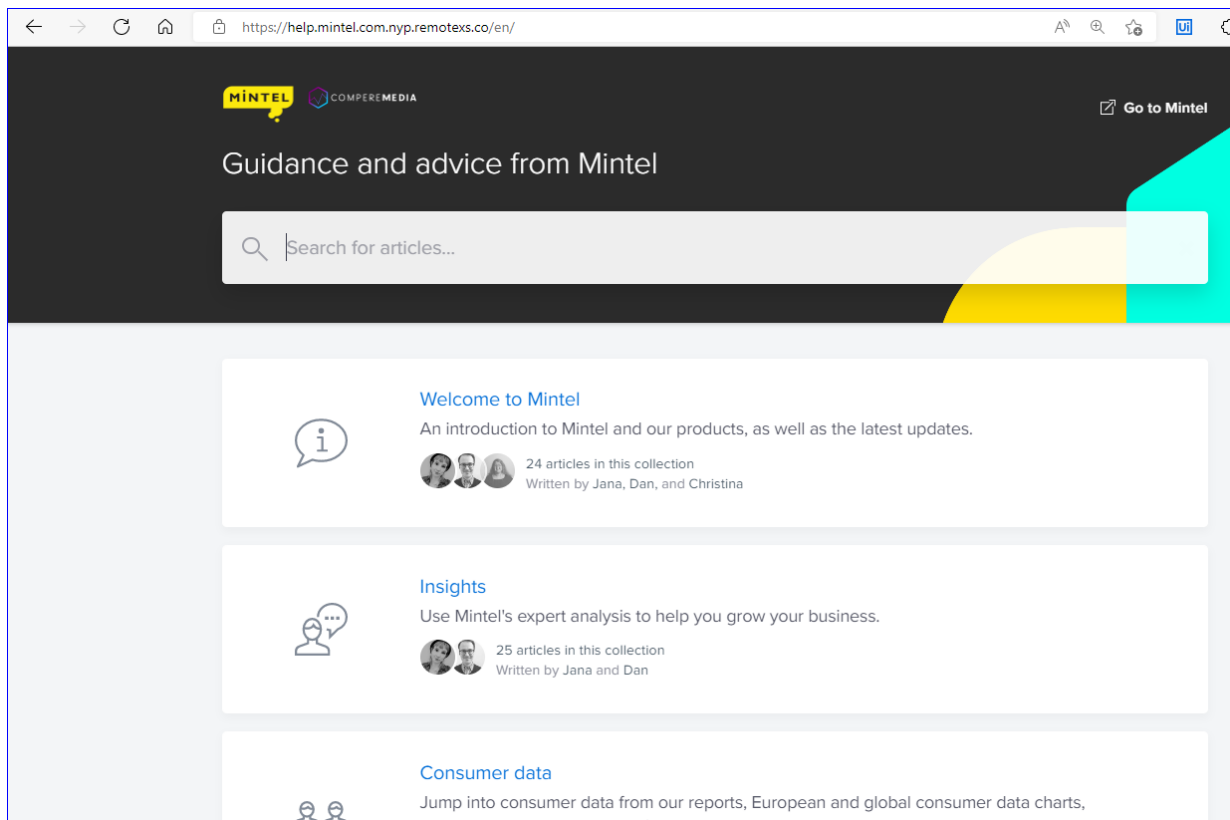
https://help.mintel.com.nyp.remotexs.co/en/

Ui

MINTEL COMPEREMEDIA

Go to Mintel

Guidance and advice from Mintel

Search for articles...

Welcome to Mintel

An introduction to Mintel and our products, as well as the latest updates.

24 articles in this collection
Written by Jana, Dan, and Christina

Insights

Use Mintel's expert analysis to help you grow your business.

25 articles in this collection
Written by Jana and Dan

Consumer data

Jump into consumer data from our reports, European and global consumer data charts,